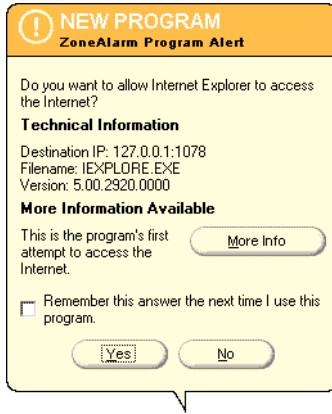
NEW PROGRAM
ZoneAlarm Program Alert

Do you want to allow Internet Explorer to access the Internet?

Technical Information

Destination IP: 127.0.0.1:1078
Filename: IEXPLORE.EXE
Version: 5.00.2920.0000

More Information Available

This is the program's first attempt to access the Internet.

More Info

Remember this answer the next time I use this program.

Yes

No